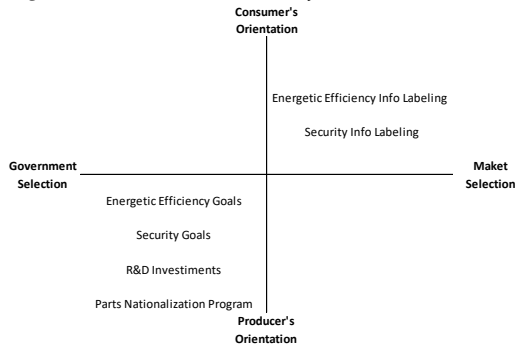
Consumer's Orientation

Energetic Efficiency Info Labeling

Security Info Labeling

Government Selection

Maket Selection

Energetic Efficiency Goals

Security Goals

R&D Investiments

Parts Nationalization Program

Producer's Orientation